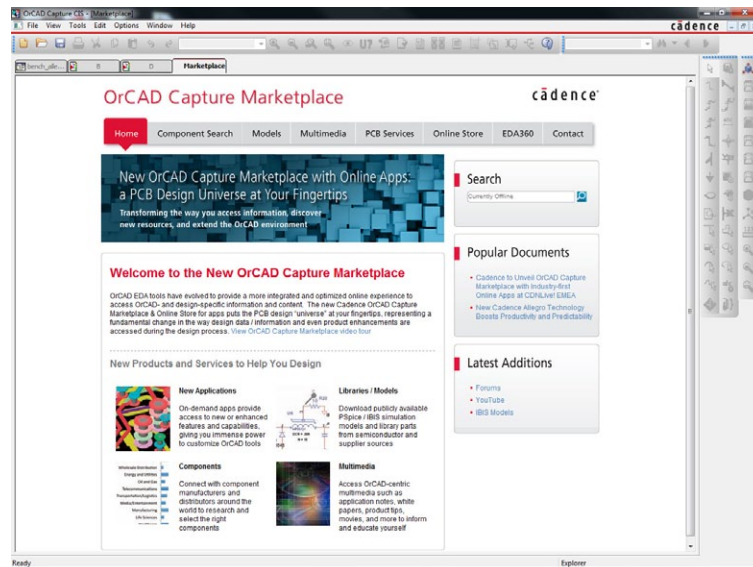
OrCAD Capture CIS - [Marketplace]

File View Tools Edit Options Window Help

cādence

bench_alle... | B | D | Marketplace

OrCAD Capture Marketplace

cādence

Home | Component Search | Models | Multimedia | PCB Services | Online Store | EDA360 | Contact

New OrCAD Capture Marketplace with Online Apps: a PCB Design Universe at Your Fingertips

Transforming the way you access information, discover new resources, and extend the OrCAD environment

Search

Currently Offline

Popular Documents

• Cadence to Unveil OrCAD Capture Marketplace with Industry-first Online Apps at CDNLive! EMEA

• New Cadence Allegro Technology Boosts Productivity and Predictability

Latest Additions

• Forums

• YouTube

• IBIS Models

Welcome to the New OrCAD Capture Marketplace

OrCAD EDA tools have evolved to provide a more integrated and optimized online experience to access OrCAD- and design-specific information and content. The new Cadence OrCAD Capture Marketplace & Online Store for apps puts the PCB design "universe" at your fingertips, representing a fundamental change in the way design data / information and even product enhancements are accessed during the design process. View OrCAD Capture Marketplace video tour

New Products and Services to Help You Design

New Applications

On-demand apps provide access to new or enhanced features and capabilities, giving you immense power to customize OrCAD tools

Libraries / Models

Download publicly available PSpice / IBIS simulation models and library parts from semiconductor and supplier sources

Components

Connect with component manufacturers and distributors around the world to research and select the right components

Multimedia

Access OrCAD-centric multimedia such as application notes, white papers, product tips, movies, and more to inform and educate yourself

Ready

Explorer